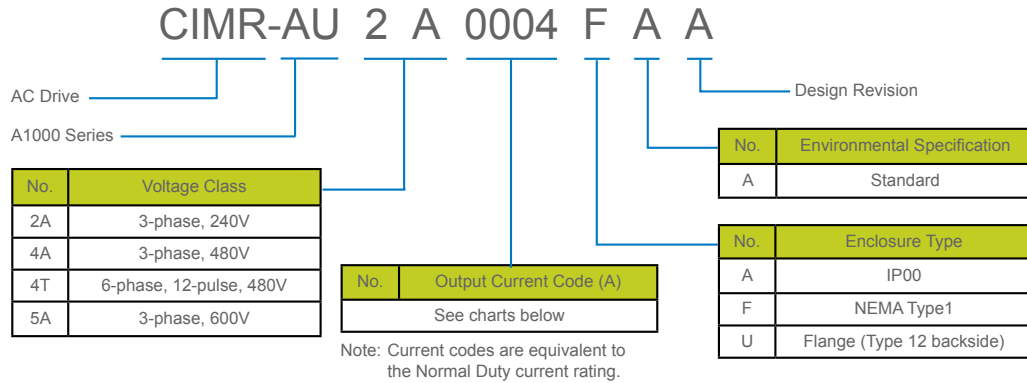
CIMR-AU 2 A 0004 F A A

AC Drive

A1000 Series

Design Revision

| No. | Voltage Class |
|---|---|
| 2A | 3-phase, 240V |
| 4A | 3-phase, 480V |
| 4T | 6-phase, 12-pulse, 480V |
| 5A | 3-phase, 600V |

| No. | Output Current Code (A) |
|---|---|
| See charts below | |

Note: Current codes are equivalent to the Normal Duty current rating.

| No. | Environmental Specification |
|---|---|
| A | Standard |

| No. | Enclosure Type |
|---|---|
| A | IP00 |
| F | NEMA Type1 |
| U | Flange (Type 12 backside) |